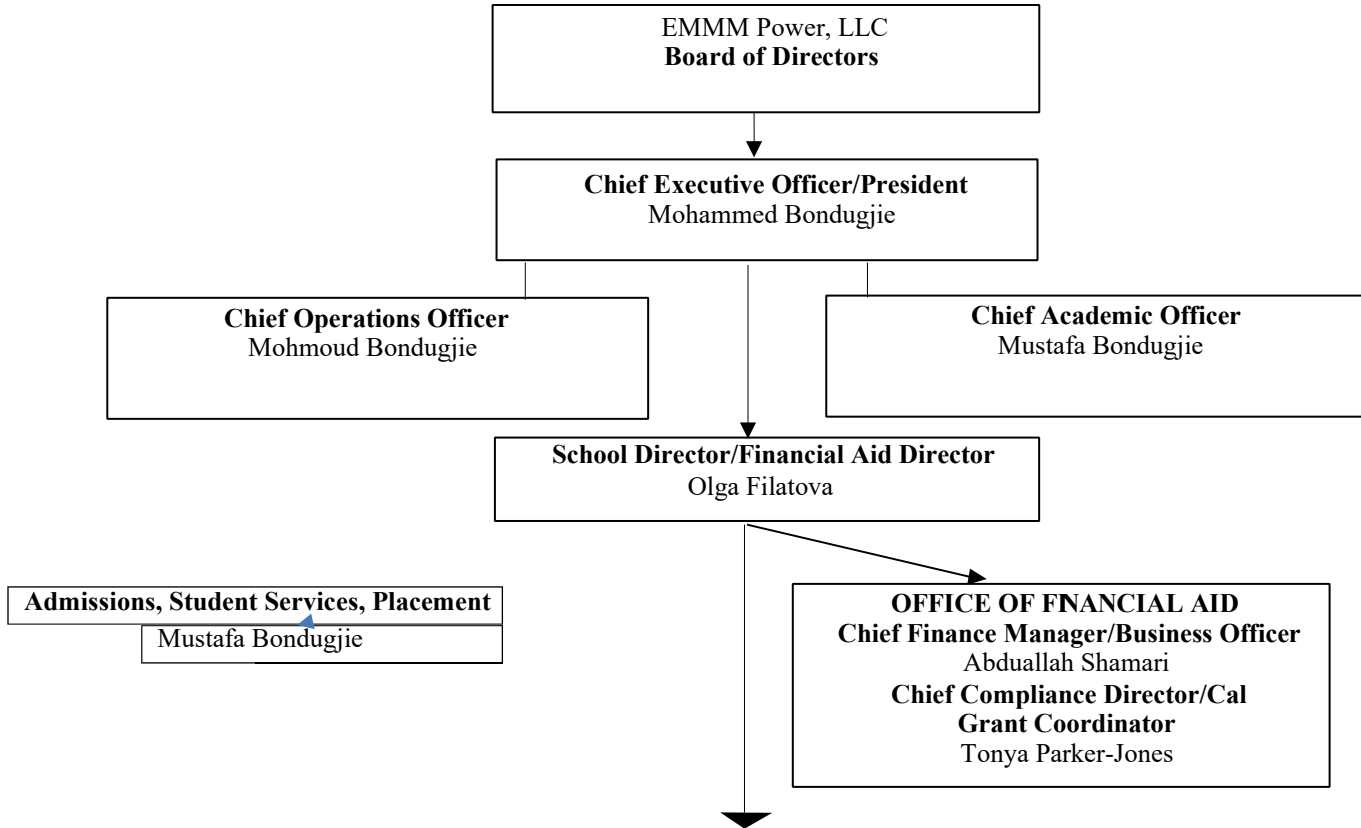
EMMM Power, LLC
**Board of Directors**

**Chief Executive Officer/President**
Mohammed Bondugjie

**Chief Operations Officer**
Mohmoud Bondugjie

**Chief Academic Officer**
Mustafa Bondugjie

**School Director/Financial Aid Director**
Olga Filatova

**Admissions, Student Services, Placement**
Mustafa Bondugjie

**OFFICE OF FNANCIAL AID**
**Chief Finance Manager/Business Officer**
Abduallah Shamari
**Chief Compliance Director/Cal Grant Coordinator**
Tonya Parker-Jones